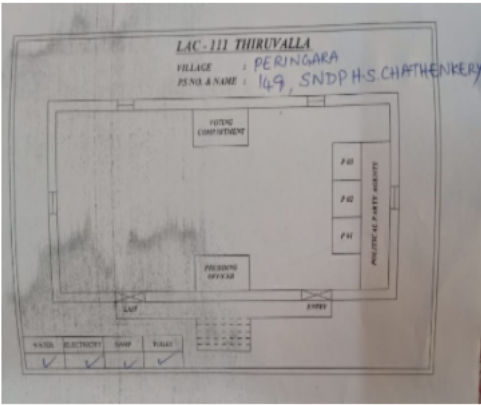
LAC - 111 THIRUVALLA

VILLAGE : PERINGARA

PS NO. & NAME : 149, SNDP H.S. CHATHENKERY

VOTING COMPARTMENT

P.O

P.O

P.O

POLITICAL PARTY AGENTS

PRESIDING OFFICER

EXIT

ENTRY

| WATER | ELECTRICITY | RAMP | TOILET |
|---|---|---|---|
| ✓ | ✓ | ✓ | ✓ |